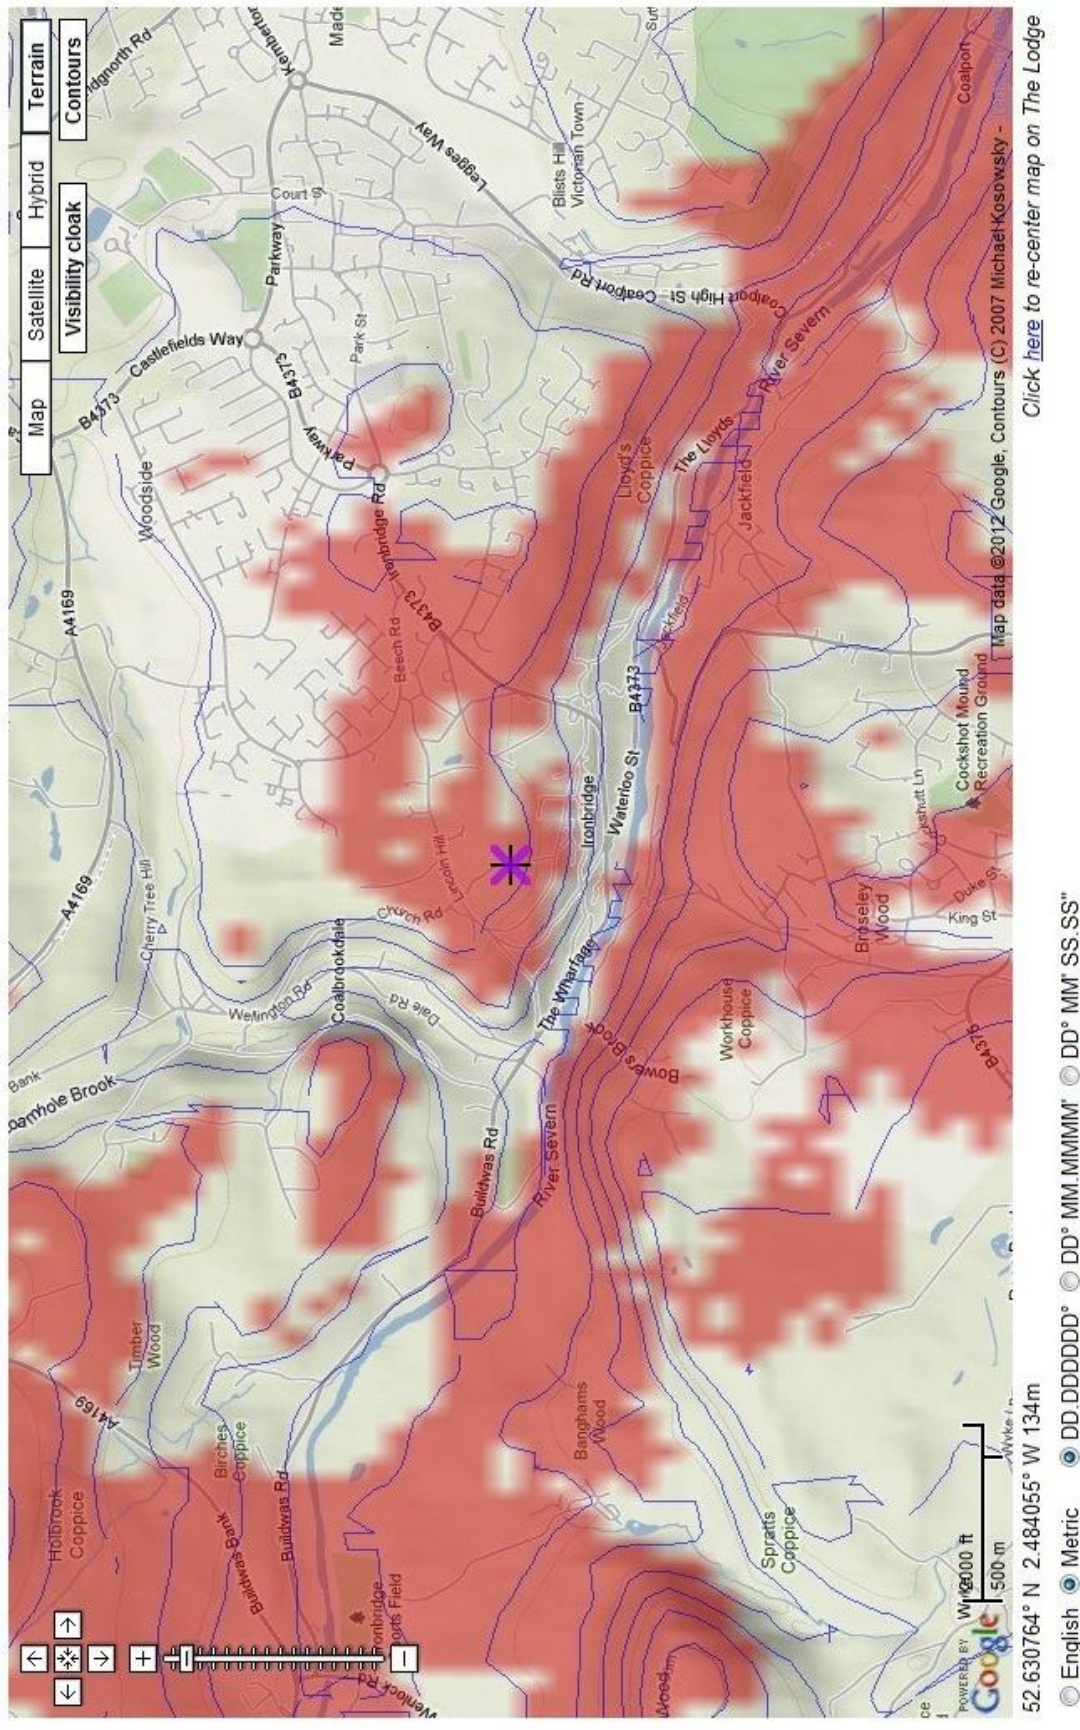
Map
Satellite
Hybrid
Terrain
Visibility cloak
Contours

Bridgnorth Rd
Kemberton
Madeley
Legges Way
Court St
Parkway
Castlefields Way
B4373
Park St
Parkway
B4373
Blists Hill Victorian Town
Coalport High St
Coalport Rd
Coalport
River Severn
Woodside
Ironbridge Rd
B4373
Beech Rd
Lloyd's Coppice
The Lloyds
Jackfield
Jackfield
B4373
A4169
A4169
Cherry Tree Hill
Church Rd
Lincoln Hill
Ironbridge
Waterloo St
The Wharfage
Cockshot Mound Recreation Ground
Coalbrookdale
Wellington Rd
Dale Rd
Loamhole Brook
Bank
Bowers Brook
Workhouse Coppice
Broseley Wood
King St
Duke St
B4375
Buildwas Rd
River Severn
Lumber Wood
A4169
Birches Coppice
Buildwas Bank
Buildwas Rd
Holbrook Coppice
Ironbridge Sports Field
Wenlock Rd
Banghams Wood
Spratts Coppice
Wyke
Wood
2000 ft
500 m

Map data ©2012 Google, Contours (C) 2007 Michael Kosowsky -
Click here to re-center map on The Lodge

52.630764° N 2.484055° W 134m
English Metric DD.DDDDDD° DD° MM.MMMM' DD° MM' SS.SS"